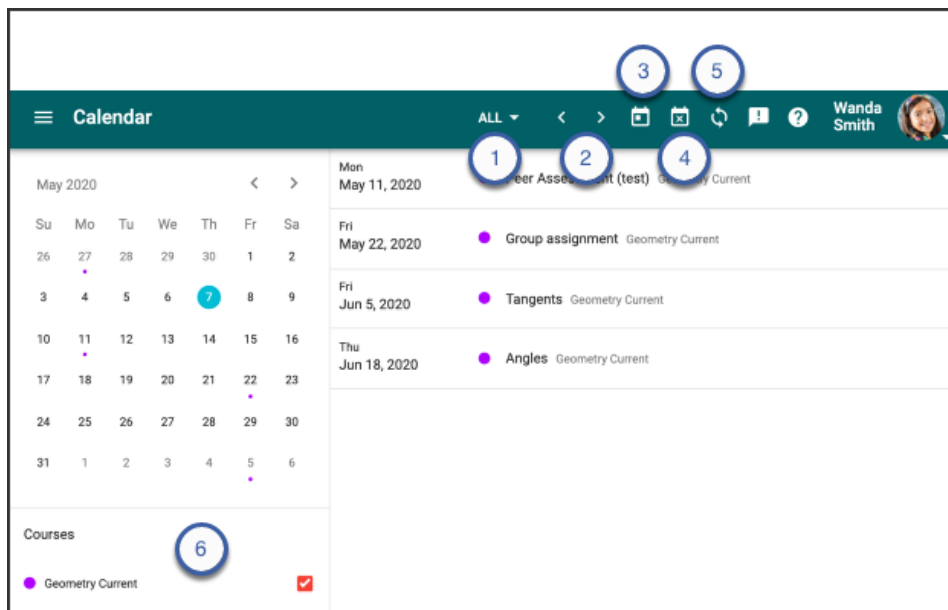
3 5

Calendar ALL Wanda Smith

1 2 4

May 2020

| Su | Mo | Tu | We | Th | Fr | Sa |
|---|---|---|---|---|---|---|
| 26 | 27 | 28 | 29 | 30 | 1 | 2 |
| 3 | 4 | 5 | 6 | 7 | 8 | 9 |
| 10 | 11 | 12 | 13 | 14 | 15 | 16 |
| 17 | 18 | 19 | 20 | 21 | 22 | 23 |
| 24 | 25 | 26 | 27 | 28 | 29 | 30 |
| 31 | 1 | 2 | 3 | 4 | 5 | 6 |

Courses

6

Geometry Current

Mon May 11, 2020 eer Asse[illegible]ent (test) G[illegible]y Current

Fri May 22, 2020 Group assignment Geometry Current

Fri Jun 5, 2020 Tangents Geometry Current

Thu Jun 18, 2020 Angles Geometry Current